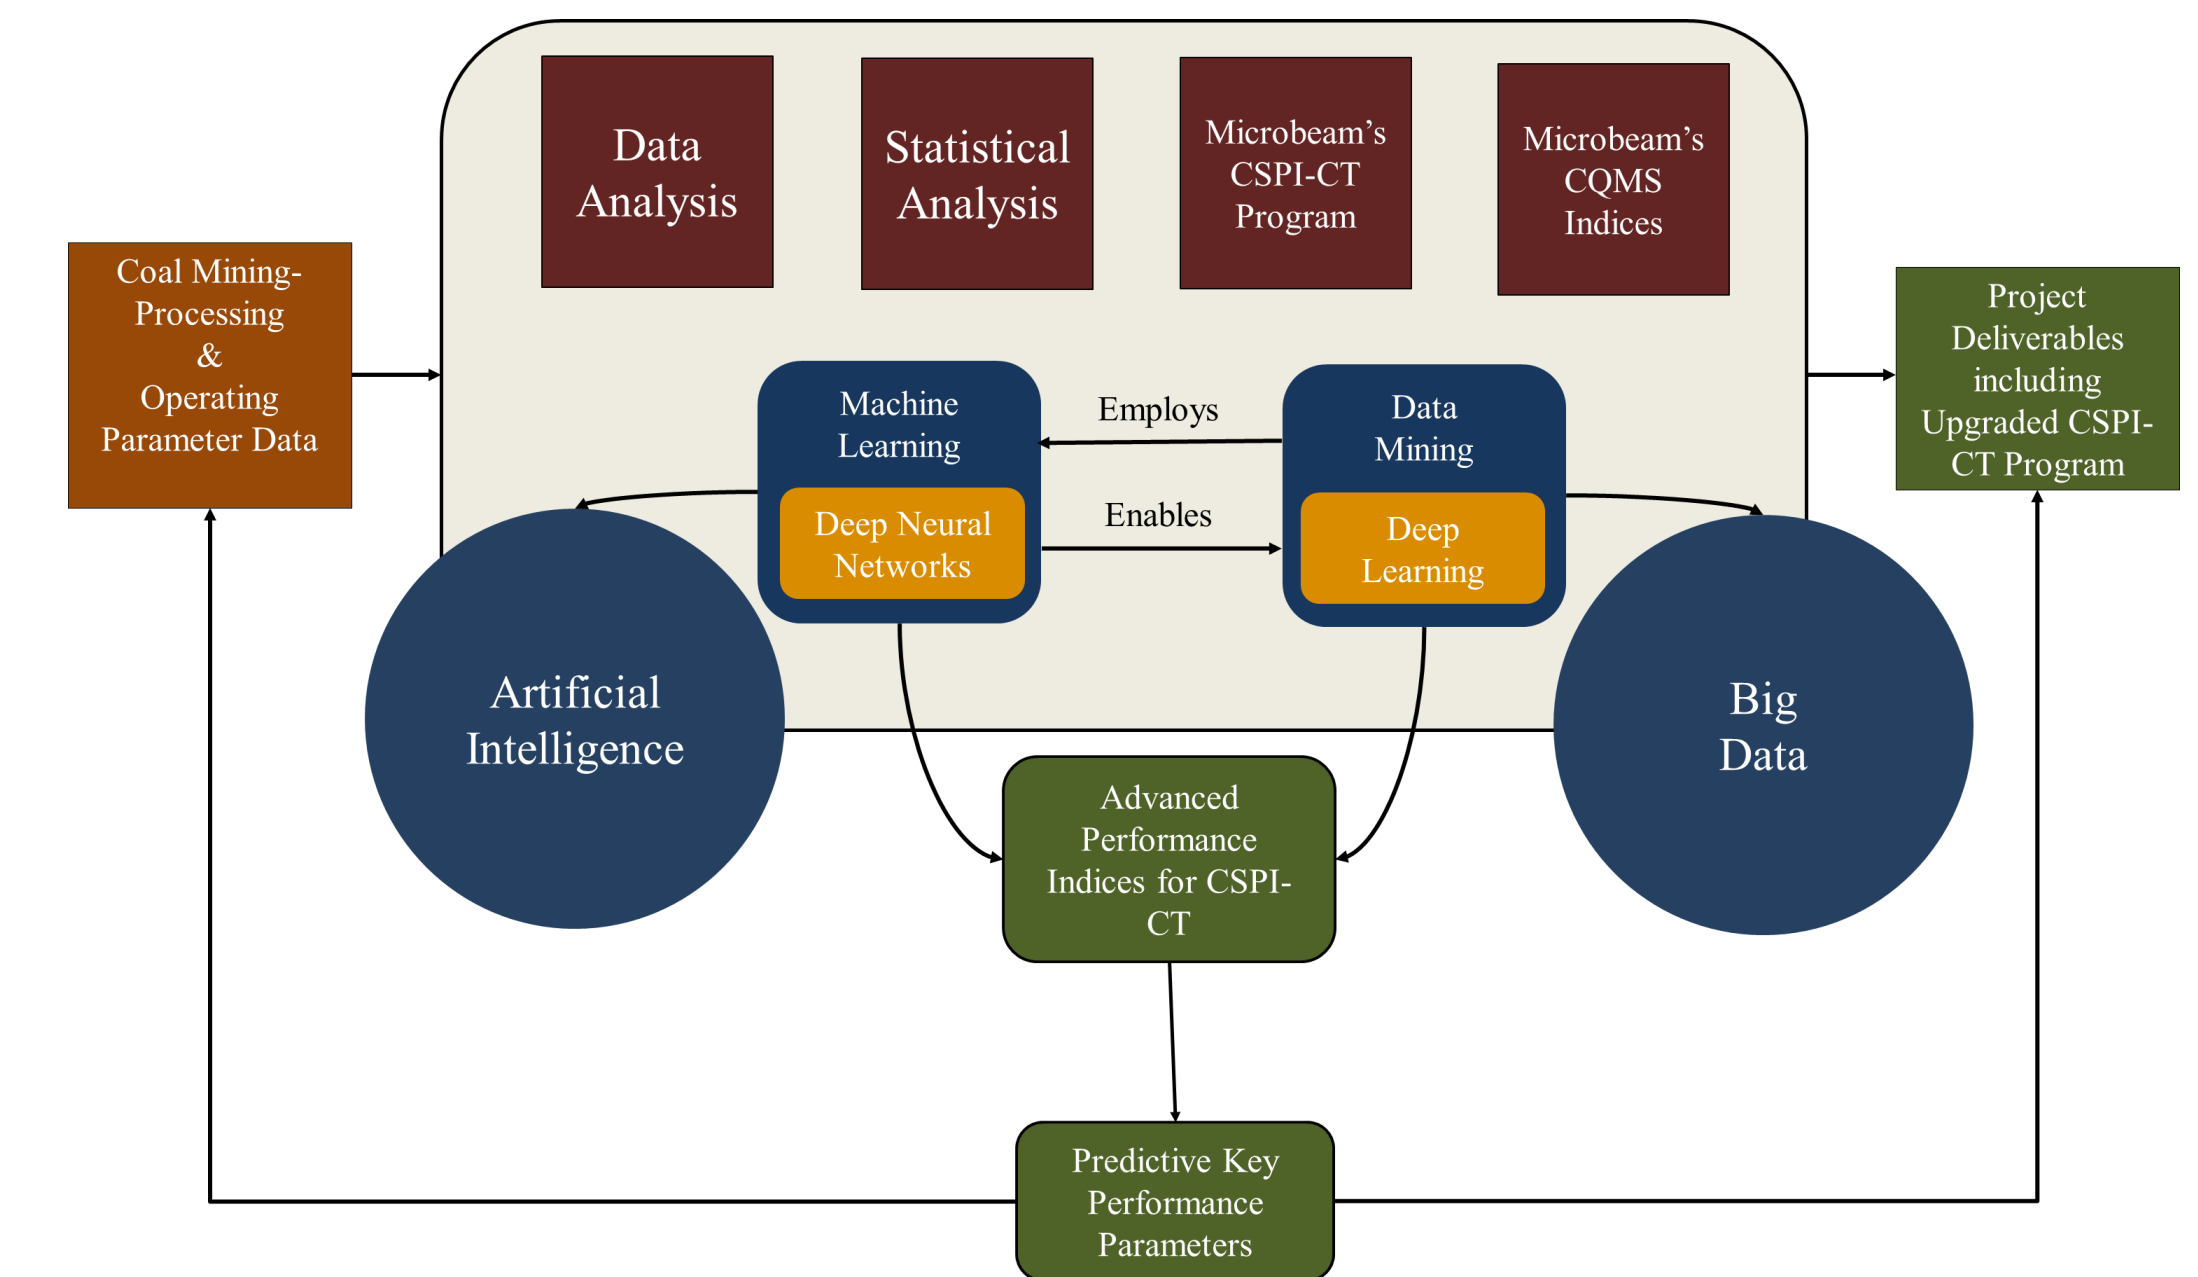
Data Analysis

Statistical Analysis

Microbeam's CSPI-CT Program

Microbeam's CQMS Indices

Coal Mining-Processing & Operating Parameter Data

Machine Learning

Deep Neural Networks

Employs

Enables

Data Mining

Deep Learning

Project Deliverables including Upgraded CSPI-CT Program

Artificial Intelligence

Big Data

Advanced Performance Indices for CSPI-CT

Predictive Key Performance Parameters